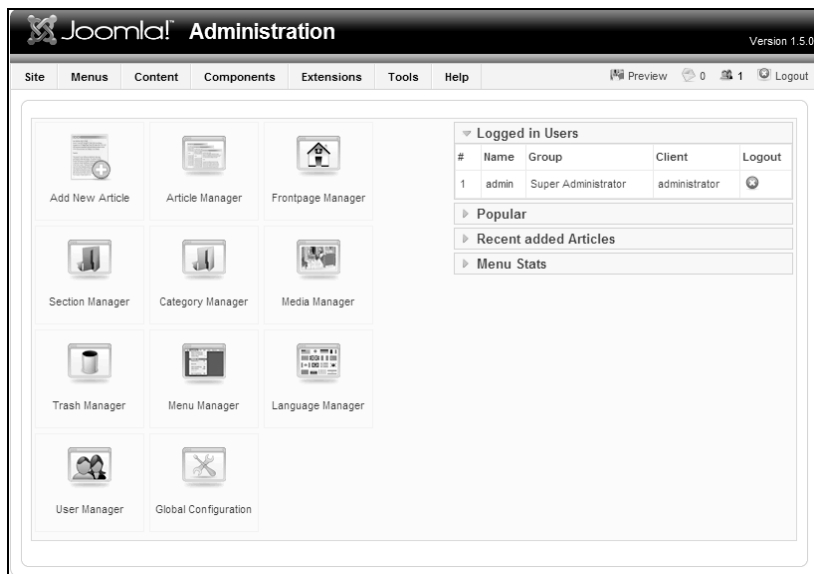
Joomla! Administration

Version 1.5.0

Site Menus Content Components Extensions Tools Help

Preview 0 1 Logout

Add New Article

Article Manager

Frontpage Manager

Section Manager

Category Manager

Media Manager

Trash Manager

Menu Manager

Language Manager

User Manager

Global Configuration

Logged in Users

| # | Name | Group | Client | Logout |
|---|---|---|---|---|
| 1 | admin | Super Administrator | administrator | |

Popular

Recent added Articles

Menu Stats